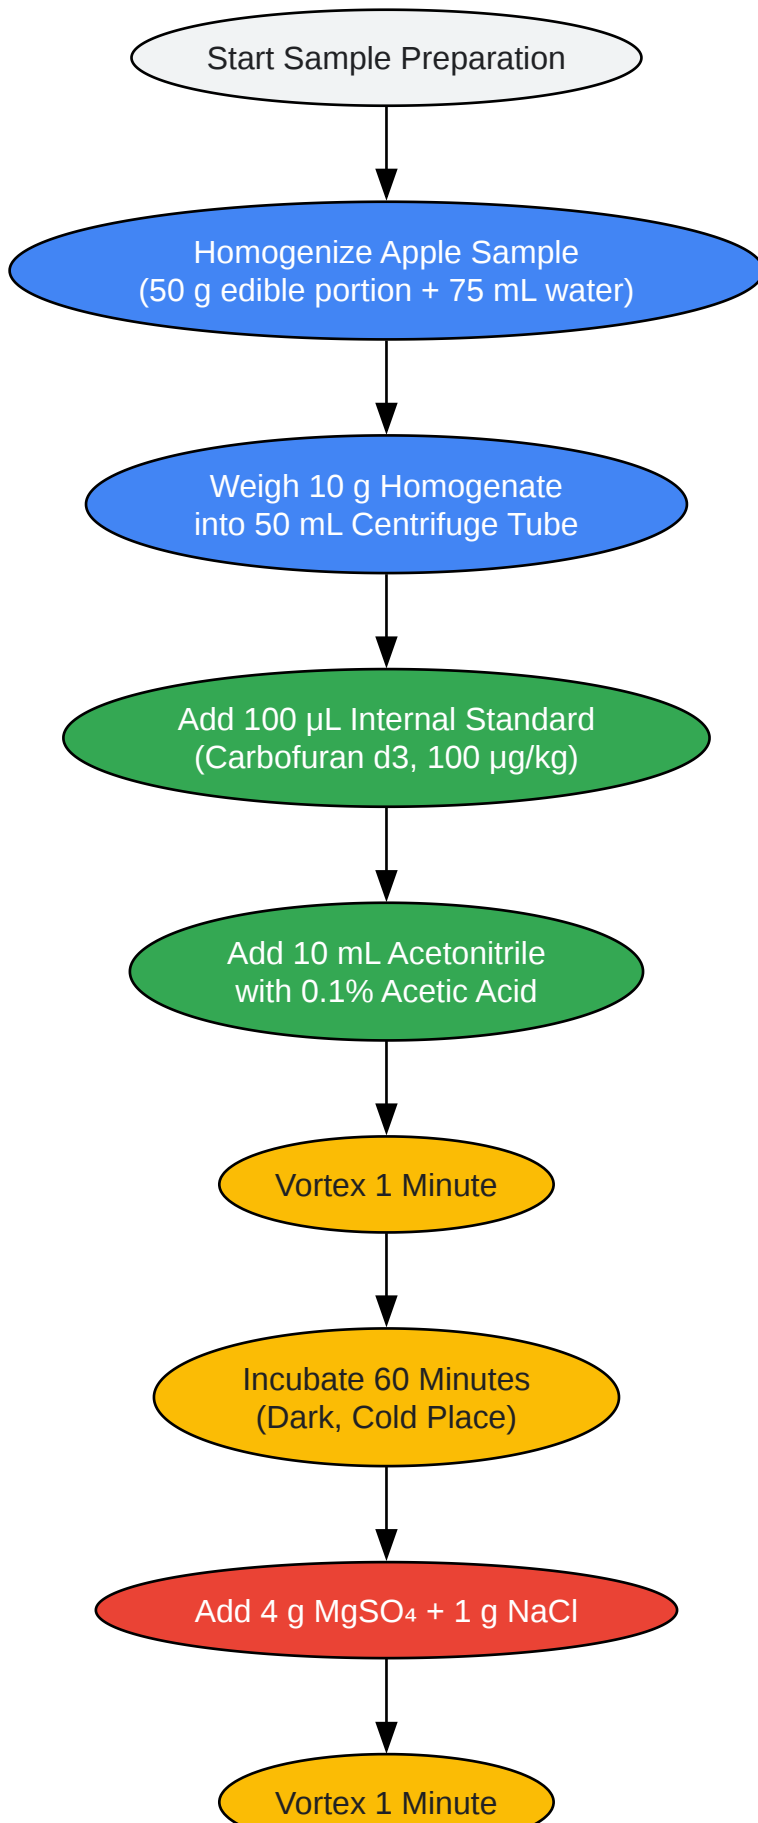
Start Sample Preparation

Homogenize Apple Sample
(50 g edible portion + 75 mL water)

Weigh 10 g Homogenate
into 50 mL Centrifuge Tube

Add 100 µL Internal Standard
(Carbofuran d3, 100 µg/kg)

Add 10 mL Acetonitrile
with 0.1% Acetic Acid

Vortex 1 Minute

Incubate 60 Minutes
(Dark, Cold Place)

Add 4 g $MgSO_4$ + 1 g NaCl

Vortex 1 Minute